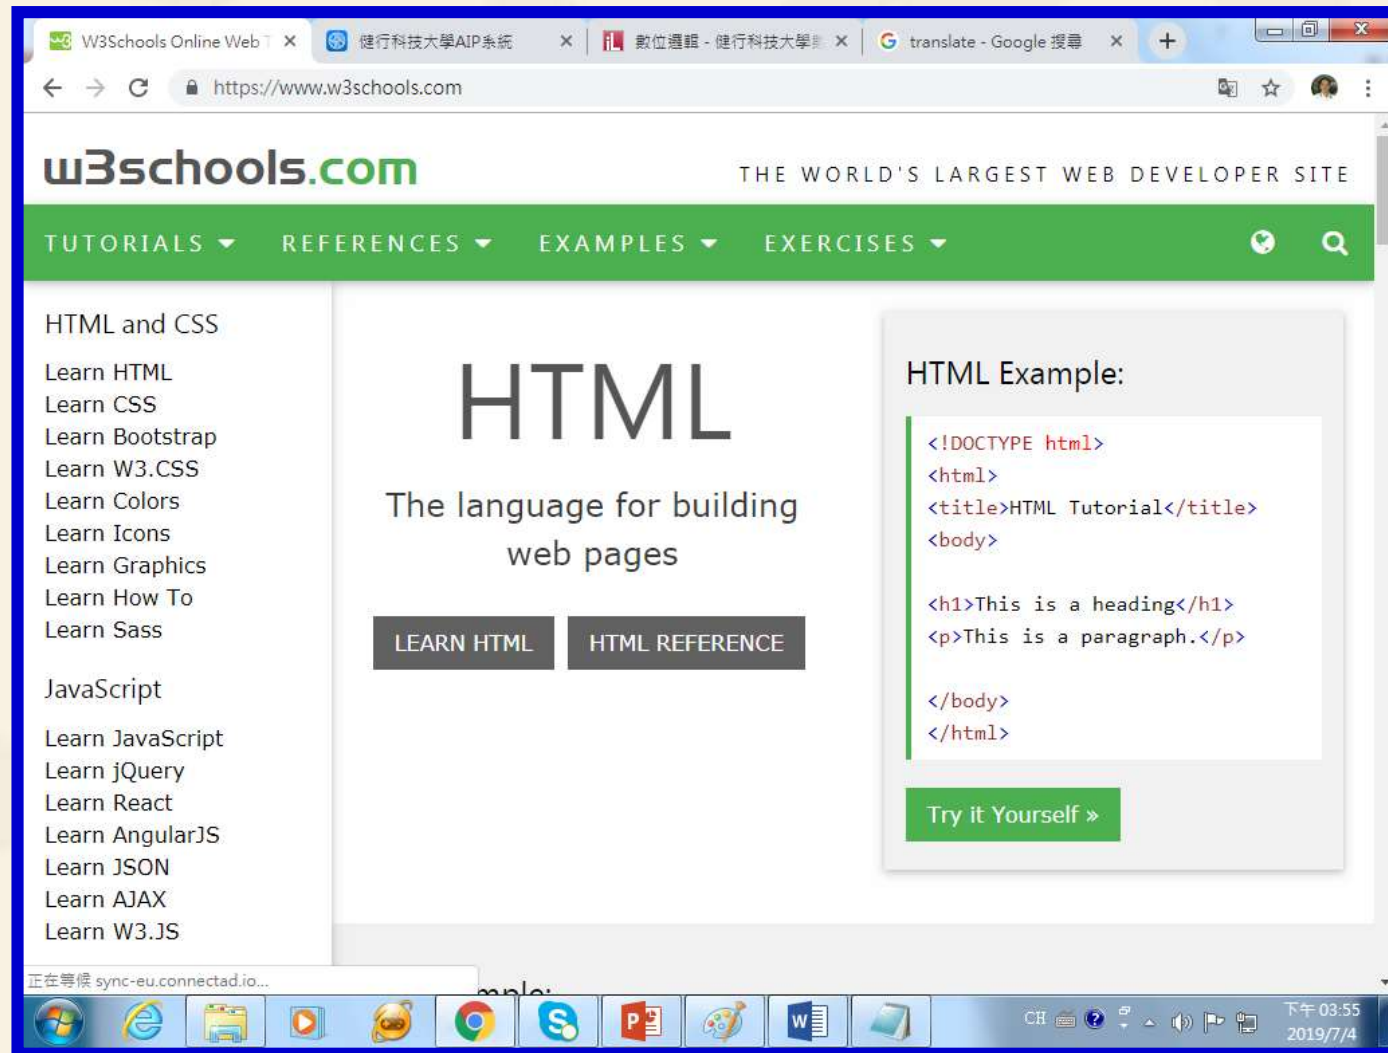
W3Schools Online Web T ×
健行科技大學AIP系統 ×
數位選課 - 健行科技大學 ×
translate - Google 搜尋 ×
+

https://www.w3schools.com

w3schools.com
THE WORLD'S LARGEST WEB DEVELOPER SITE

TUTORIALS ▾ REFERENCES ▾ EXAMPLES ▾ EXERCISES ▾

HTML and CSS
Learn HTML
Learn CSS
Learn Bootstrap
Learn W3.CSS
Learn Colors
Learn Icons
Learn Graphics
Learn How To
Learn Sass

JavaScript
Learn JavaScript
Learn jQuery
Learn React
Learn AngularJS
Learn JSON
Learn AJAX
Learn W3.JS

HTML
The language for building web pages

LEARN HTML
HTML REFERENCE

HTML Example:

<!DOCTYPE html>
<html>
<title>HTML Tutorial</title>
<body>

<h1>This is a heading</h1>
<p>This is a paragraph.</p>

</body>
</html>

Try it Yourself »

正在等候 sync-eu.connectad.io...

mple:

CH
下午 03:55
2019/7/4